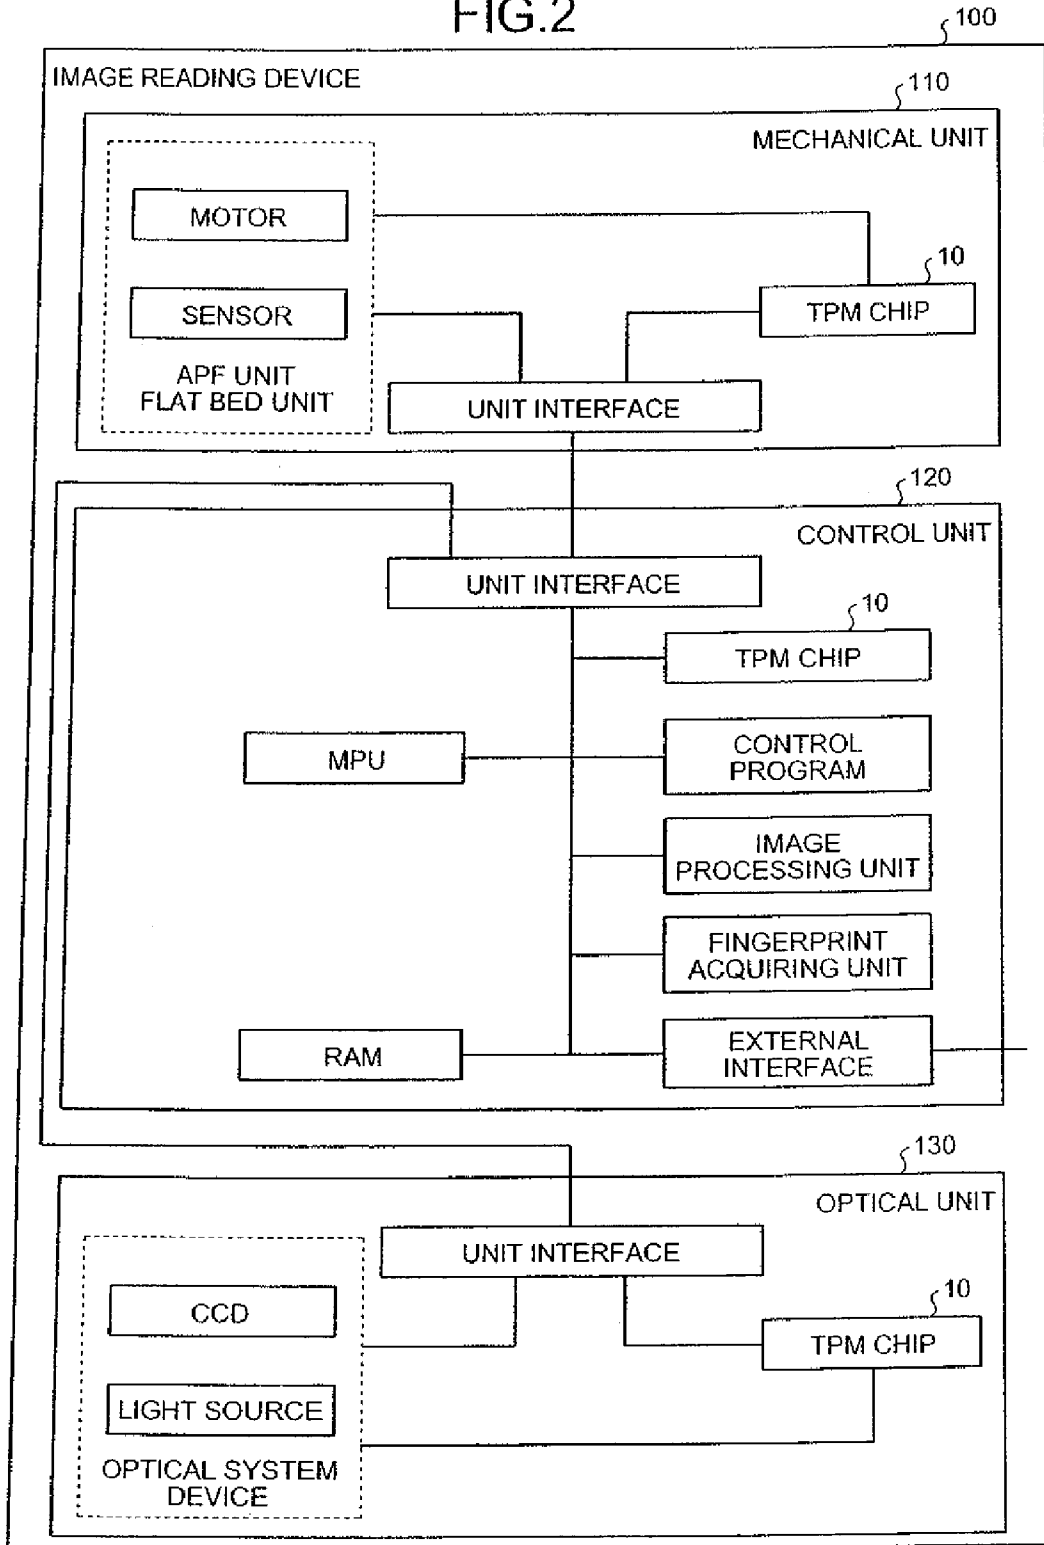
FIG.2

100

IMAGE READING DEVICE

110

MECHANICAL UNIT

MOTOR

SENSOR

APF UNIT
FLAT BED UNIT

10

TPM CHIP

UNIT INTERFACE

120

CONTROL UNIT

UNIT INTERFACE

10

TPM CHIP

MPU

CONTROL PROGRAM

IMAGE PROCESSING UNIT

FINGERPRINT ACQUIRING UNIT

RAM

EXTERNAL INTERFACE

130

OPTICAL UNIT

UNIT INTERFACE

10

TPM CHIP

CCD

LIGHT SOURCE

OPTICAL SYSTEM DEVICE